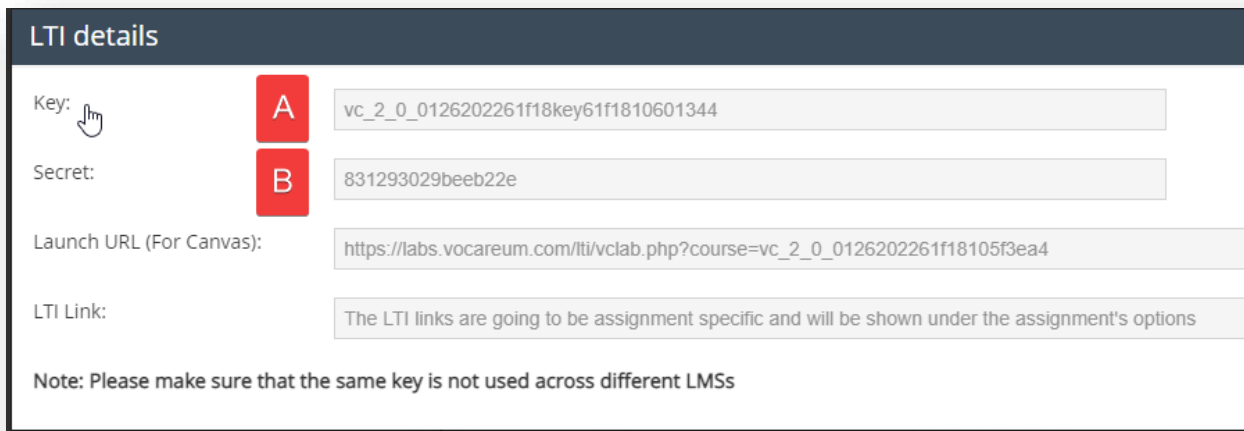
LTI details

Key:
A
vc_2_0_0126202261f18key61f1810601344

Secret:
B
831293029beeb22e

Launch URL (For Canvas):
https://labs.vocareum.com/lti/vclab.php?course=vc_2_0_0126202261f18105f3ea4

LTI Link:
The LTI links are going to be assignment specific and will be shown under the assignment's options

Note: Please make sure that the same key is not used across different LMSs